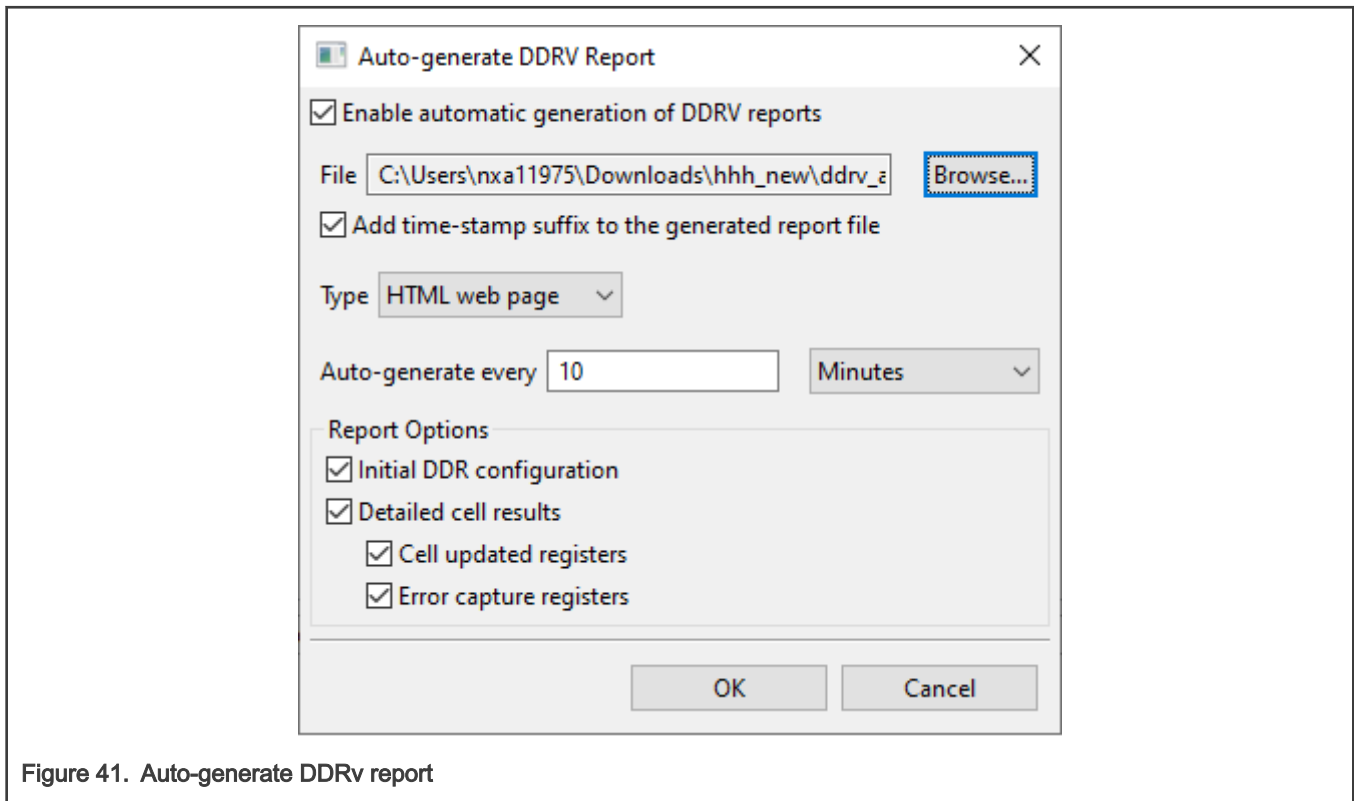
Auto-generate DDRV Report

Enable automatic generation of DDRV reports

File C:\Users\nxa11975\Downloads\hhh_new\ddrv_a Browse...

Add time-stamp suffix to the generated report file

Type HTML web page

Auto-generate every 10 Minutes

Report Options

Initial DDR configuration

Detailed cell results

Cell updated registers

Error capture registers

OK Cancel

Figure 41. Auto-generate DDRv report